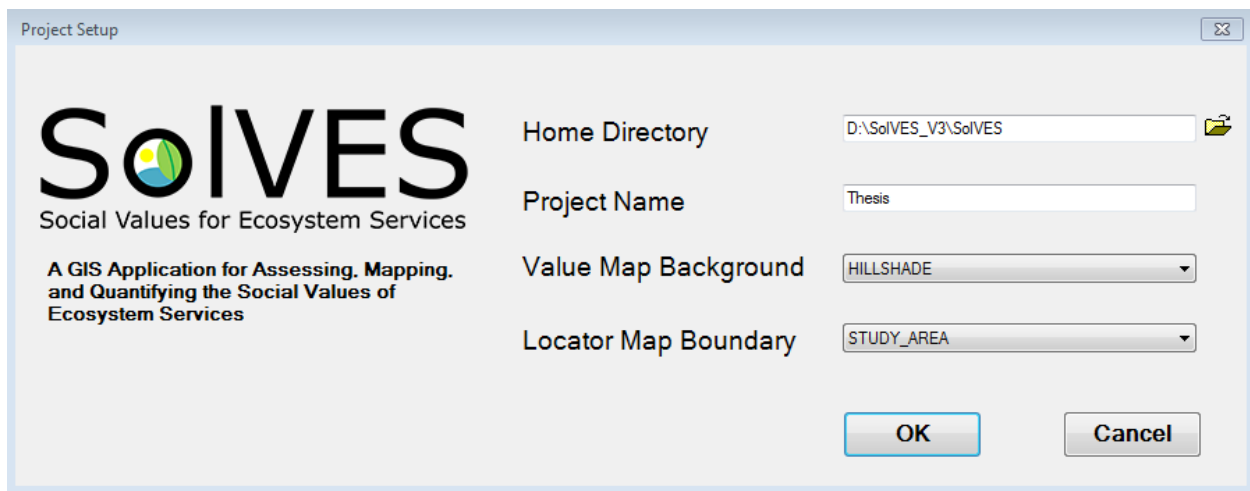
Project Setup

SolVES
Social Values for Ecosystem Services

A GIS Application for Assessing, Mapping, and Quantifying the Social Values of Ecosystem Services

Home Directory D:\SolVES_V3\SolVES

Project Name Thesis

Value Map Background HILLSHADE

Locator Map Boundary STUDY_AREA

OK

Cancel